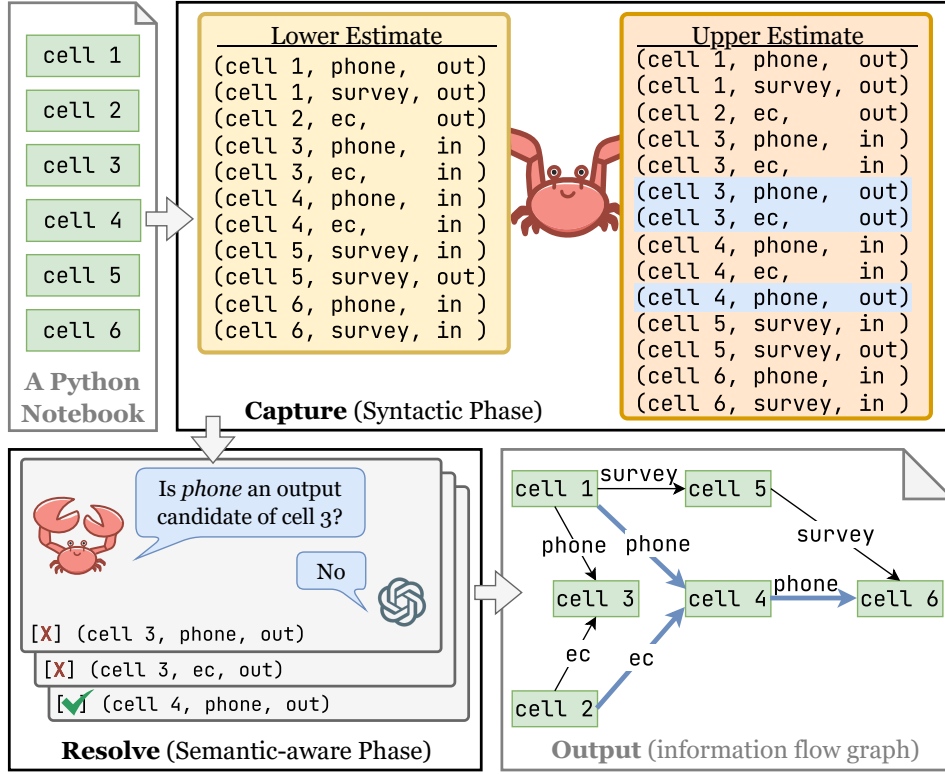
cell 1
cell 2
cell 3
cell 4
cell 5
cell 6

A Python Notebook

Lower Estimate
(cell 1, phone, out)
(cell 1, survey, out)
(cell 2, ec, out)
(cell 3, phone, in )
(cell 3, ec, in )
(cell 4, phone, in )
(cell 4, ec, in )
(cell 5, survey, in )
(cell 5, survey, out)
(cell 6, phone, in )
(cell 6, survey, in )

Upper Estimate
(cell 1, phone, out)
(cell 1, survey, out)
(cell 2, ec, out)
(cell 3, phone, in )
(cell 3, ec, in )
(cell 3, phone, out)
(cell 3, ec, out)
(cell 4, phone, in )
(cell 4, ec, in )
(cell 4, phone, out)
(cell 5, survey, in )
(cell 5, survey, out)
(cell 6, phone, in )
(cell 6, survey, in )

Capture (Syntactic Phase)

Is *phone* an output candidate of cell 3?

No

[X] (cell 3, phone, out)
[X] (cell 3, ec, out)
[✓] (cell 4, phone, out)

Resolve (Semantic-aware Phase)

cell 1
survey
cell 5
phone
phone
survey
cell 3
cell 4
phone
cell 6
ec
ec
cell 2

Output (information flow graph)